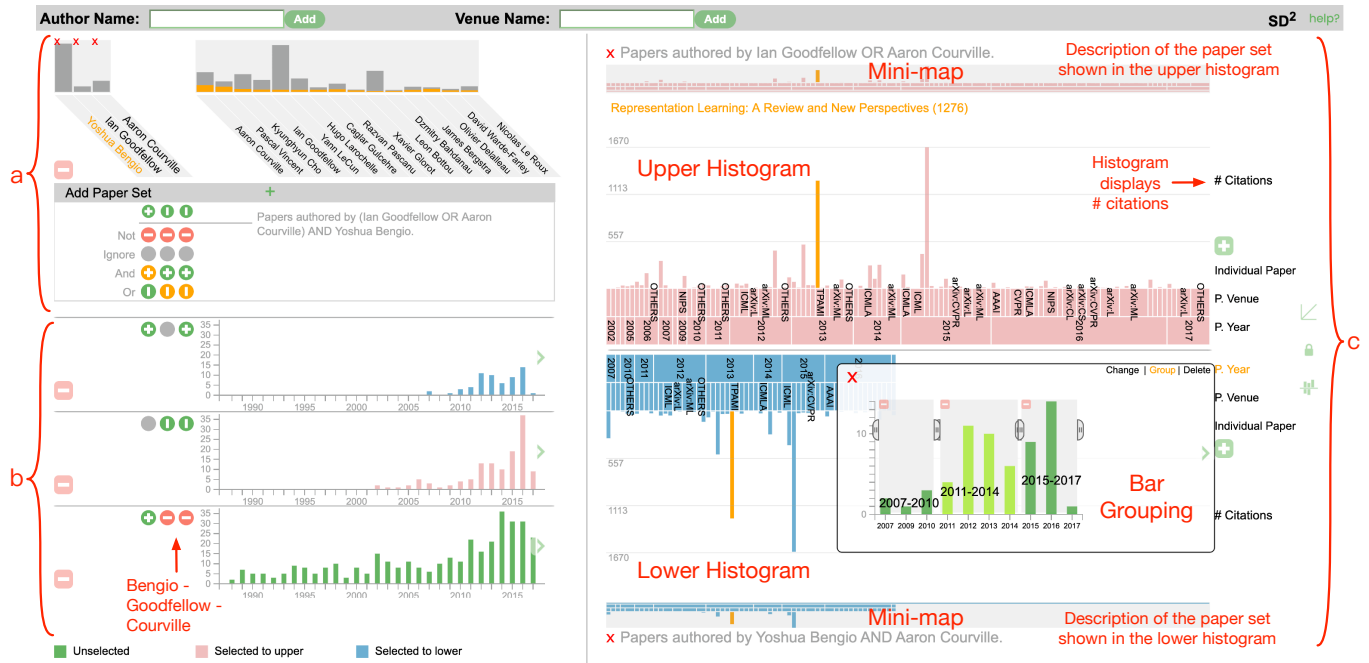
Author Name: Add Venue Name: Add SD$^2$ help?

x x x

Aaron Courville
Ian Goodfellow
Yoshua Bengio

Aaron Courville
Pascal Vincent
Kyunghyun Cho
Yann LeCun
Ian Goodfellow
Hugo Larochelle
Caglar Gulcehre
Razvan Pascanu
Xavier Glorot
Leon Bottou
Dzmitry Bahdanau
James Bergstra
Olivier Delalleau
David Warde-Farley
Nicolas Le Roux

a

Add Paper Set +

Papers authored by (Ian Goodfellow OR Aaron Courville) AND Yoshua Bengio.

Not
Ignore
And
Or

b

35 30 25 20 15 10 5 0
1990 1995 2000 2005 2010 2015

35 30 25 20 15 10 5 0
1990 1995 2000 2005 2010 2015

35 30 25 20 15 10 5 0
1990 1995 2000 2005 2010 2015

Bengio - Goodfellow - Courville

Unselected Selected to upper Selected to lower

x Papers authored by Ian Goodfellow OR Aaron Courville.

Description of the paper set shown in the upper histogram

Mini-map

Representation Learning: A Review and New Perspectives (1276)

1670

Upper Histogram

Histogram displays # citations

# Citations

1113

557

Individual Paper

P. Venue

P. Year

OTHERS NIPS OTHERS ICML arXiv:L arXiv:ML OTHERS TPAMI OTHERS ICMLA ICML ICMLA ICML arXiv:CVPR arXiv:ML AAAI CVPR NIPS arXiv:CS arXiv:CL arXiv:CVPR arXiv:L arXiv:ML OTHERS arXiv:L

2002 2005 2006 2007 2009 2010 2011 2012 2013 2014 2015 2016 2017

c

2007 2010 2011 2012 2013 2014 2015 2016 2017

OTHERS arXiv:L ICML arXiv:ML OTHERS TPAMI ICMLA ICML arXiv:CVPR AAAI

x

Change | Group | Delete

P. Year

P. Venue

Individual Paper

10

5

0

2007-2010

2011-2014

2015-2017

2007 2009 2010 2011 2012 2013 2014 2015 2016 2017

557

Bar Grouping

1113

# Citations

1670

Lower Histogram

Mini-map

x Papers authored by Yoshua Bengio AND Aaron Courville.

Description of the paper set shown in the lower histogram